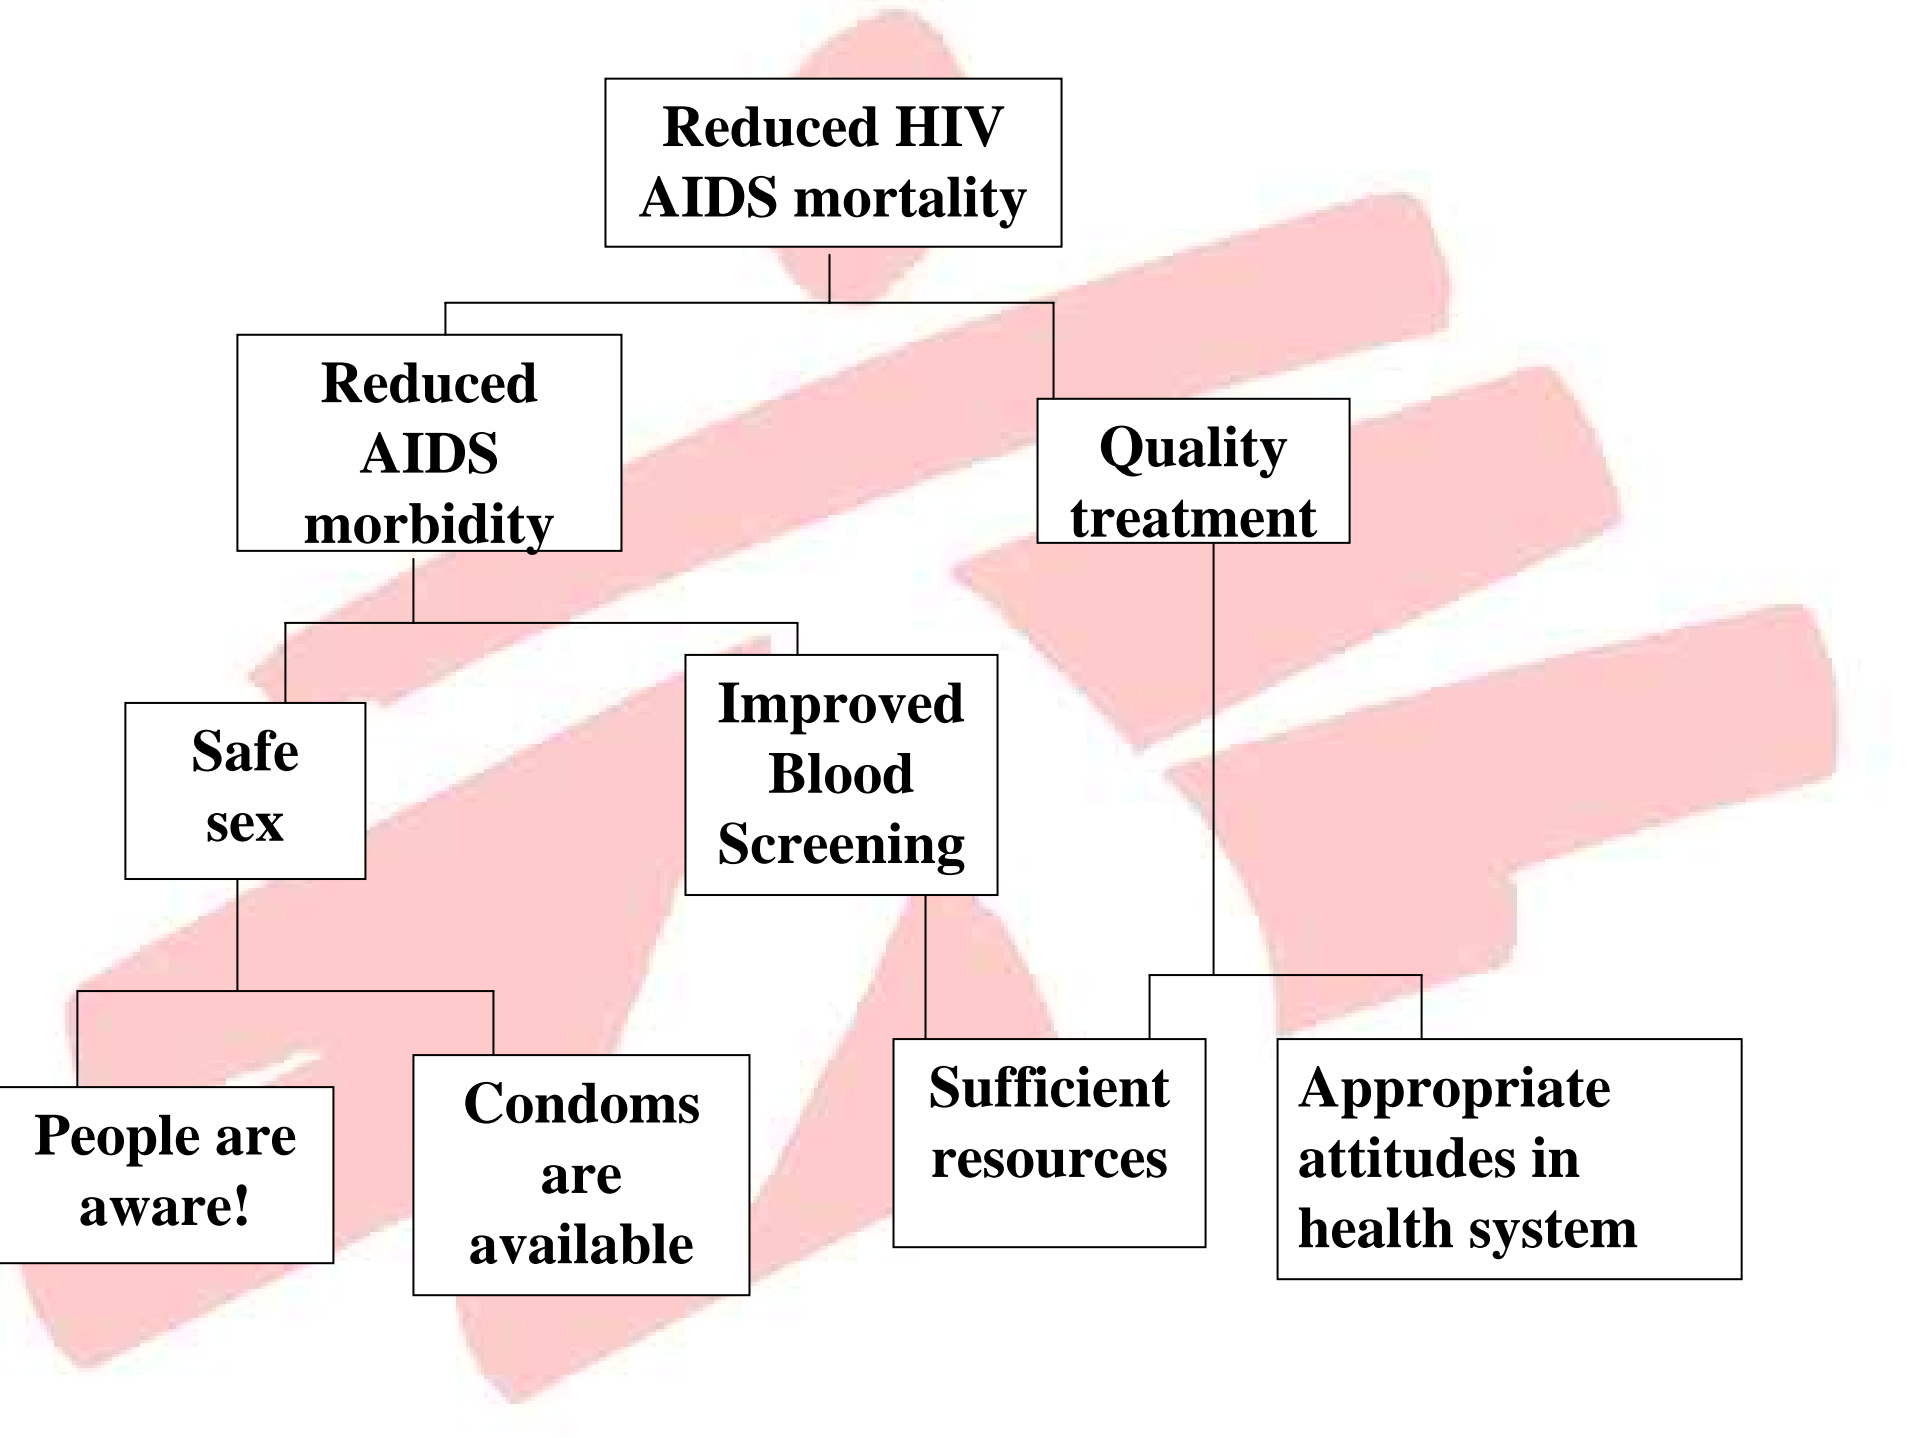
Reduced HIV AIDS mortality

Reduced AIDS morbidity

Quality treatment

Safe sex

Improved Blood Screening

People are aware!

Condoms are available

Sufficient resources

Appropriate attitudes in health system